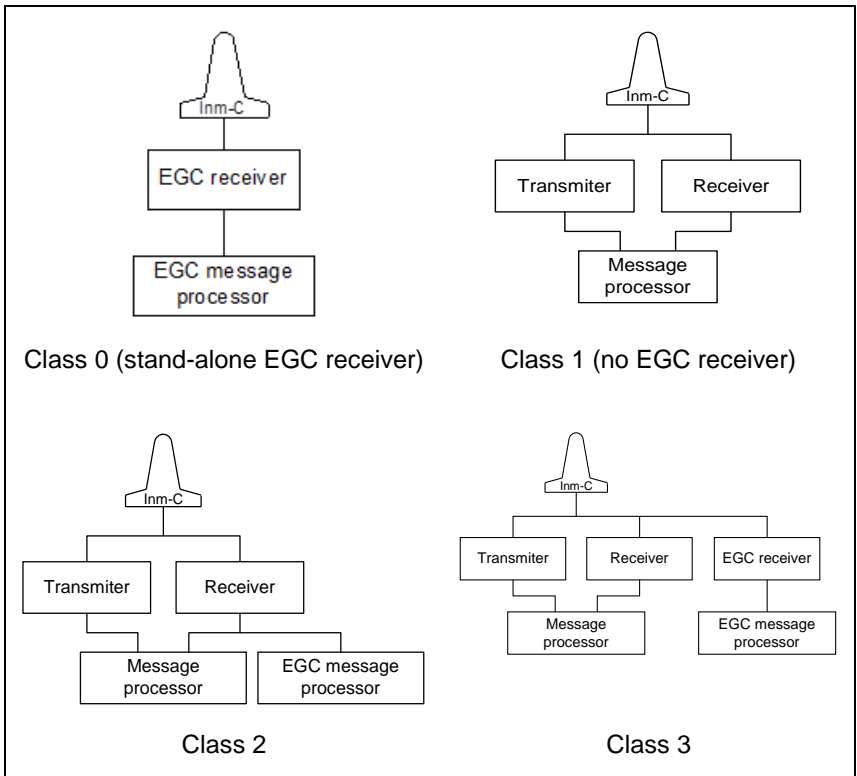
Inm-C

EGC receiver

EGC message processor

Class 0 (stand-alone EGC receiver)

Inm-C

Transmiter

Receiver

Message processor

Class 1 (no EGC receiver)

Inm-C

Transmiter

Receiver

Message processor

EGC message processor

Class 2

Inm-C

Transmiter

Receiver

EGC receiver

Message processor

EGC message processor

Class 3